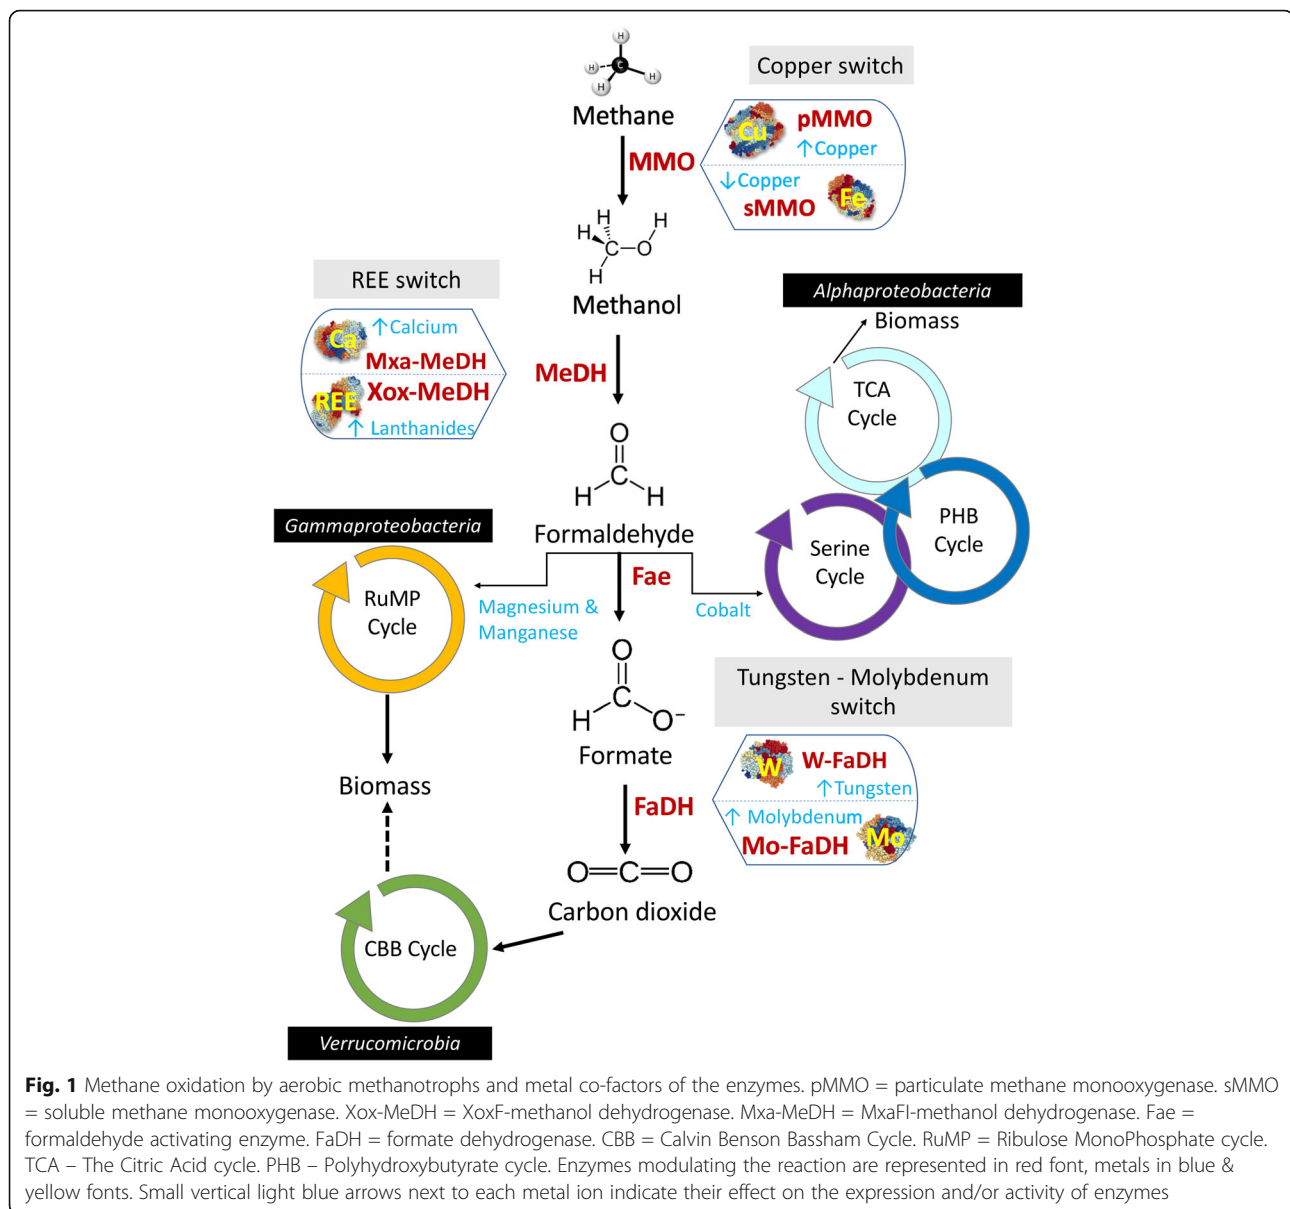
H
H
H
H
Methane

Copper switch

Cu pMMO
↑Copper
↓Copper
sMMO Fe

MMO

H
H
H
C
O
H
Methanol

REE switch

Ca ↑Calcium
Mxa-MeDH
REE Xox-MeDH
↑ Lanthanides

MeDH

Alphaproteobacteria
Biomass
TCA Cycle

O
C
H H
Formaldehyde

Gammaproteobacteria

RuMP Cycle

Magnesium & Manganese

Fae

Cobalt

Serine Cycle

PHB Cycle

O
C
H O⁻
Formate

Tungsten - Molybdenum switch

W W-FaDH
↑Tungsten
↑ Molybdenum
Mo-FaDH Mo

Biomass

FaDH

O=C=O
Carbon dioxide

CBB Cycle

Verrucomicrobia

**Fig. 1** Methane oxidation by aerobic methanotrophs and metal co-factors of the enzymes. pMMO = particulate methane monooxygenase. sMMO = soluble methane monooxygenase. Xox-MeDH = XoxF-methanol dehydrogenase. Mxa-MeDH = MxaFI-methanol dehydrogenase. Fae = formaldehyde activating enzyme. FaDH = formate dehydrogenase. CBB = Calvin Benson Bassham Cycle. RuMP = Ribulose MonoPhosphate cycle. TCA – The Citric Acid cycle. PHB – Polyhydroxybutyrate cycle. Enzymes modulating the reaction are represented in red font, metals in blue & yellow fonts. Small vertical light blue arrows next to each metal ion indicate their effect on the expression and/or activity of enzymes